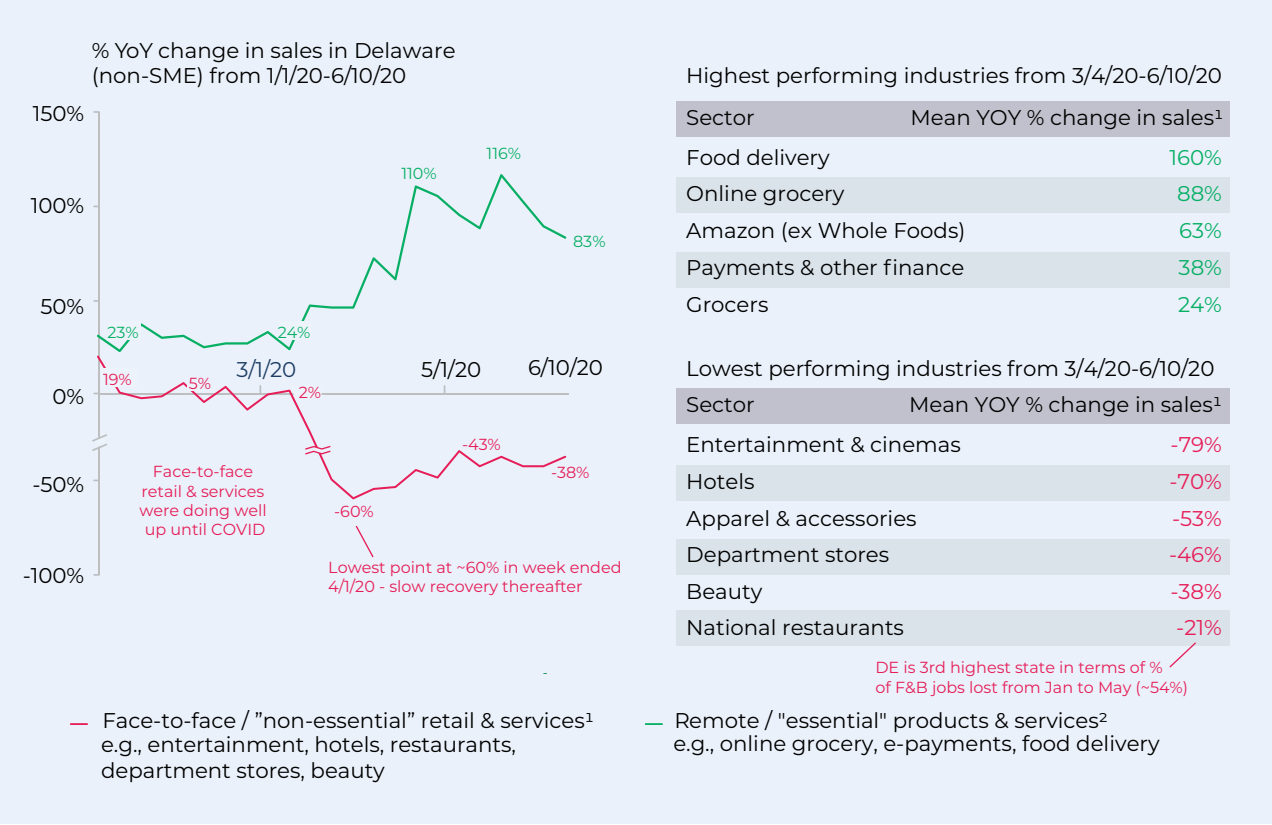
% YoY change in sales in Delaware (non-SME) from 1/1/20-6/10/20

150%
100%
50%
0%
-50%
-100%

3/1/20
5/1/20
6/10/20

23%
24%
110%
116%
83%
19%
5%
2%
-60%
-43%
-38%

Face-to-face retail & services were doing well up until COVID

Lowest point at ~60% in week ended 4/1/20 - slow recovery thereafter

Highest performing industries from 3/4/20-6/10/20

| Sector | Mean YOY % change in sales¹ |
|---|---|
| Food delivery | 160% |
| Online grocery | 88% |
| Amazon (ex Whole Foods) | 63% |
| Payments & other finance | 38% |
| Grocers | 24% |

Lowest performing industries from 3/4/20-6/10/20

| Sector | Mean YOY % change in sales¹ |
|---|---|
| Entertainment & cinemas | -79% |
| Hotels | -70% |
| Apparel & accessories | -53% |
| Department stores | -46% |
| Beauty | -38% |
| National restaurants | -21% |

DE is 3rd highest state in terms of % of F&B jobs lost from Jan to May (~54%)

Face-to-face / ”non-essential” retail & services¹ e.g., entertainment, hotels, restaurants, department stores, beauty

Remote / "essential" products & services² e.g., online grocery, e-payments, food delivery